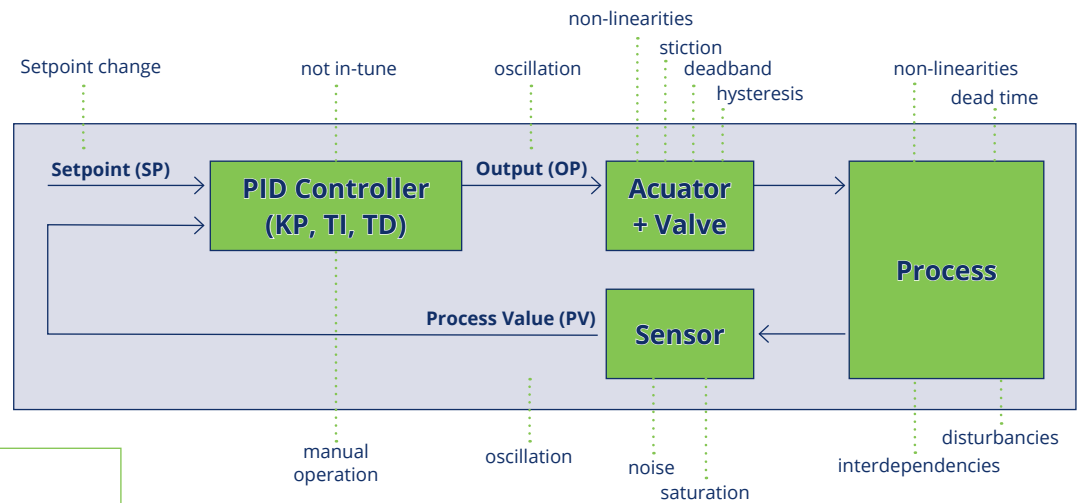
non-linearities
stiction
deadband
hysteresis

Setpoint change
not in-tune
oscillation
non-linearities
dead time

Setpoint (SP)
PID Controller (KP, TI, TD)
Output (OP)
Acuator + Valve
Process
Process Value (PV)
Sensor

manual operation
oscillation
noise
saturation
disturbancies
interdependencies